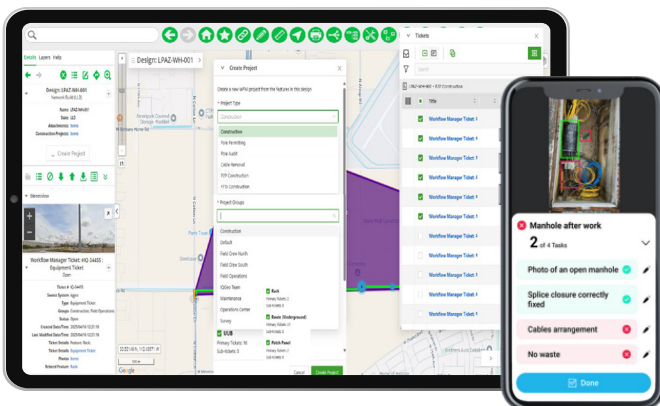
Details Layers Help

Design: LPAZ-WH-001

Create Project

Design: LPAZ-WH-001

Create Project

Create a new IoPhr project from the features in this design

* Project Type

Construction
Pole Permitting
Final Audit
Cable Removal
FTP Construction
FTx Construction

* Project Groups

Construction
Default
Field Crew North
Field Crew South
Field Operations
IQGeo Team
Maintenance
Operations Center
Survey

Streetview

Workflow Manager Ticket: WO-34405
Equipment Ticket
Open

Cancel Create Project

Tickets

Workflow Manager Ticket
Workflow Manager Ticket
Workflow Manager Ticket
Workflow Manager Ticket
Workflow Manager Ticket
Workflow Manager Ticket
Workflow Manager Ticket
Workflow Manager Ticket
Workflow Manager Ticket
Workflow Manager Ticket
Workflow Manager Ticket

Manhole after work
2 of 4 Tasks

Photo of an open manhole
Splice closure correctly fixed
Cables arrangement
No waste

Done

Google